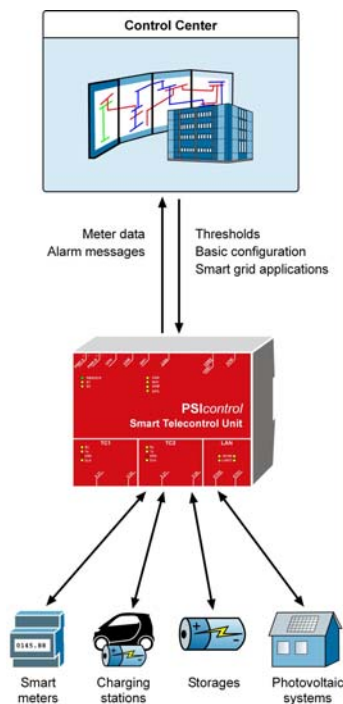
Control Center

Meter data
Alarm messages

Thresholds
Basic configuration
Smart grid applications

PSIcontrol
Smart Telecontrol Unit

TC1
TC2
LAN

0145.88

Smart meters

Charging stations

Storages

Photovoltaic systems